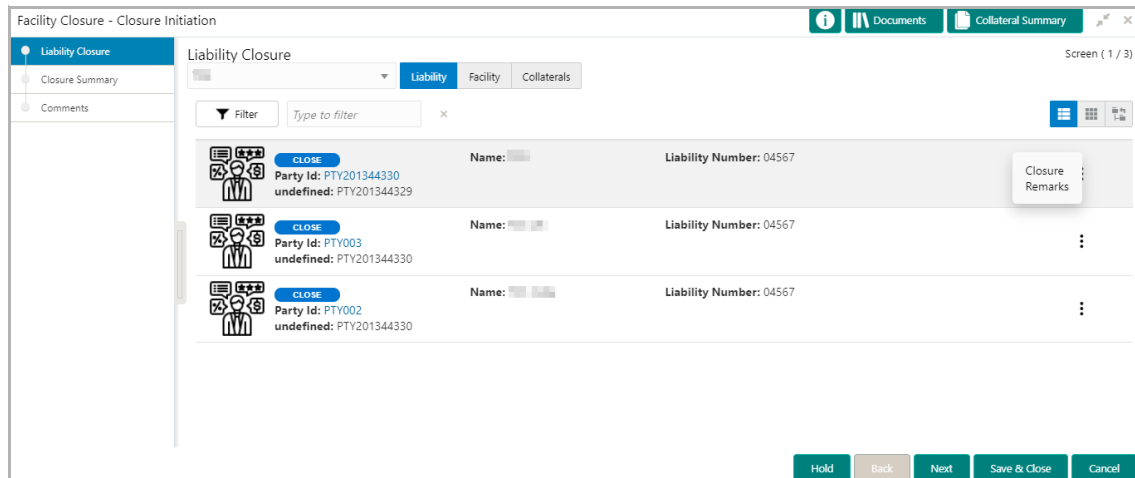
Facility Closure - Closure Initiation

Documents

Collateral Summary

Liability Closure

Closure Summary

Comments

Liability Closure

Screen ( 1 / 3)

Liability

Facility

Collaterals

Filter

Type to filter

×

CLOSE

Party Id: PTY201344330

undefined: PTY201344329

Name:

Liability Number: 04567

Closure Remarks

CLOSE

Party Id: PTY003

undefined: PTY201344330

Name:

Liability Number: 04567

CLOSE

Party Id: PTY002

undefined: PTY201344330

Name:

Liability Number: 04567

Hold

Back

Next

Save & Close

Cancel